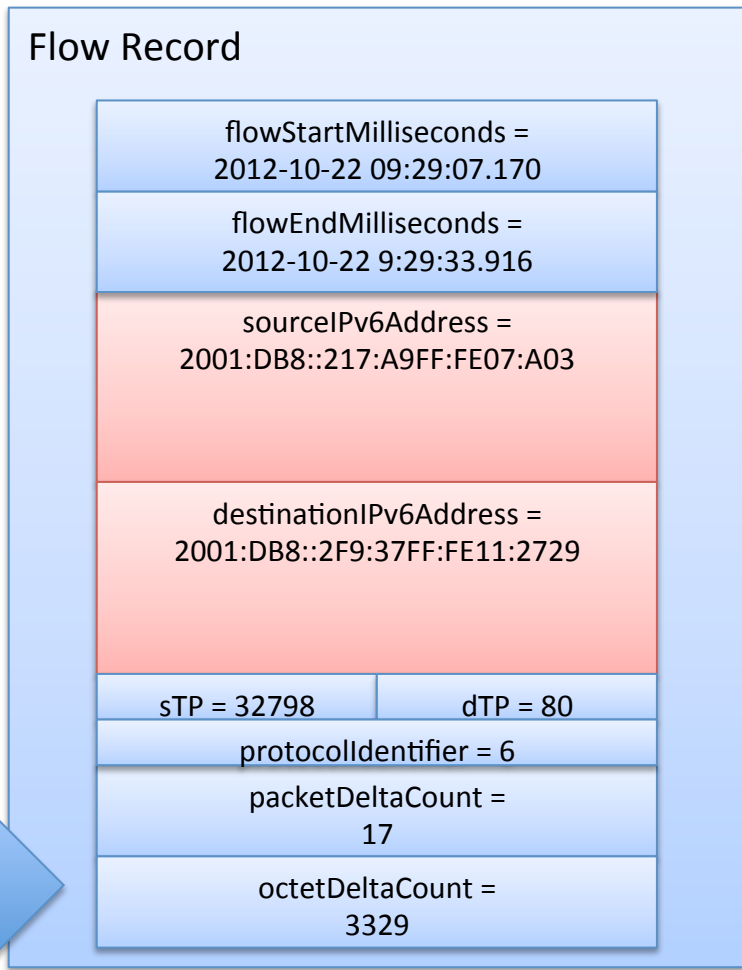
Flow Record

flowStartMilliseconds = 2012-10-22 09:29:07.170

flowEndMilliseconds = 2012-10-22 9:29:33.916

sourceIPv6Address = 2001:DB8::217:A9FF:FE07:A03

destinationIPv6Address = 2001:DB8::2F9:37FF:FE11:2729

sTP = 32798

dTP = 80

protocolIdentifier = 6

packetDeltaCount = 17

octetDeltaCount = 3329